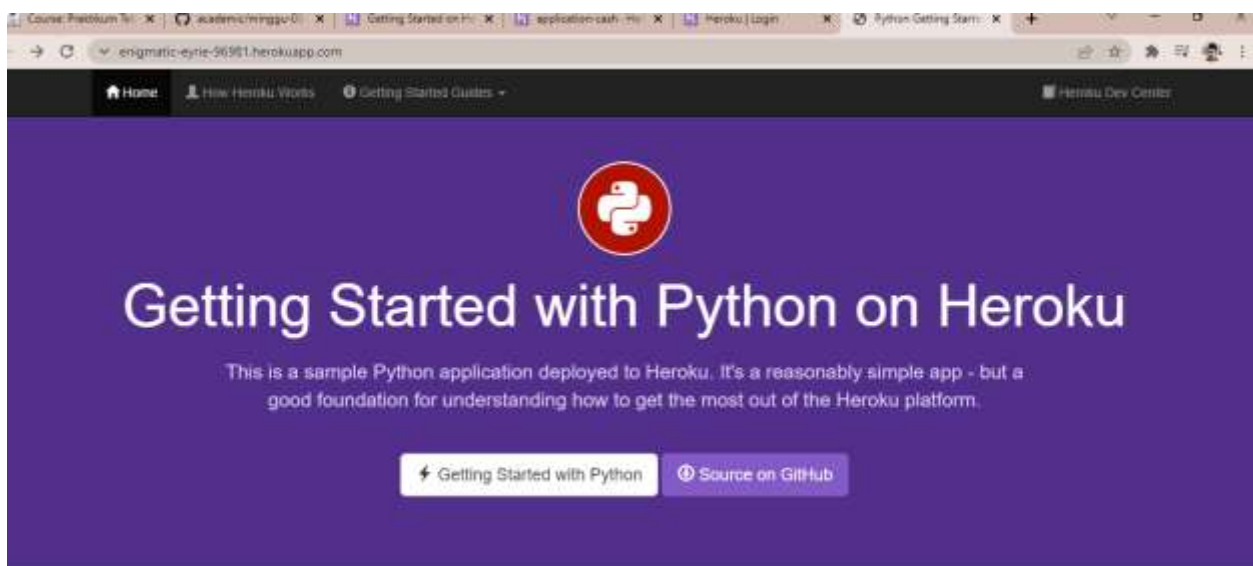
Course: Praktikum Te ×
academic/minggu-0 ×
Getting Started on H ×
application-cash · He ×
Heroku | Login ×
Python Getting Start ×

enigmatic-eyrie-96981.herokuapp.com

Home
How Heroku Works
Getting Started Guides
Heroku Dev Center

Getting Started with Python on Heroku

This is a sample Python application deployed to Heroku. It's a reasonably simple app - but a good foundation for understanding how to get the most out of the Heroku platform.

Getting Started with Python
Source on GitHub